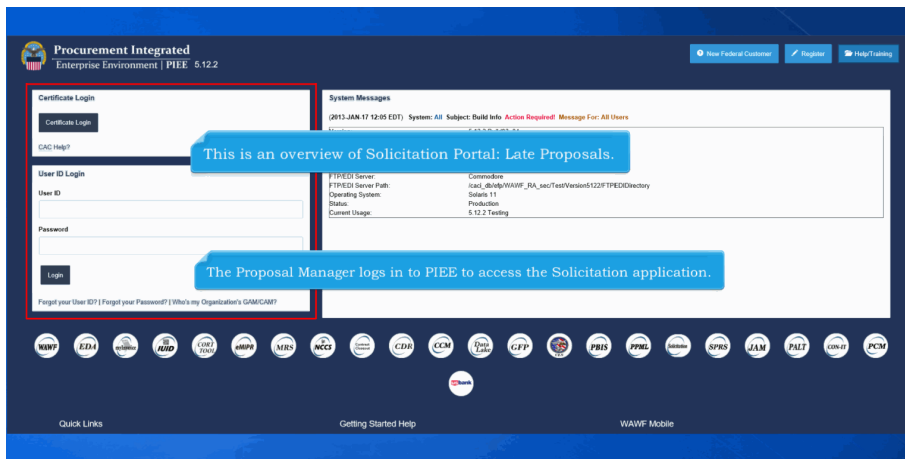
Procurement Integrated Enterprise Environment | PIEE 5.12.2

New Federal Customer Register Help/Training

Certificate Login

Certificate Login

CAC Help?

User ID Login

User ID

Password

Login

Forgot your User ID? | Forgot your Password? | Who's my Organization's GAM/CAM?

System Messages

(2013-JAN-17 12:05 EDT) System: All Subject: Build Info Action Required! Message For: All Users

This is an overview of Solicitation Portal: Late Proposals.

| FTP/EDI Server: | Commodore |
|---|---|
| FTP/EDI Server Path: | /cacl_db/efp/WAWF_RA_sec/Test/Version5122/FTPEDIDirectory |
| Operating System: | Solaris 11 |
| Status: | Production |
| Current Usage: | 5.12.2 Testing |

The Proposal Manager logs in to PIEE to access the Solicitation application.

WAWF EDA myInvoice IUID CORT TOOL eMIPR MRS NCCS CDR CCM Data Lake GFP PBIS PPMRL Solicitation SPRS JAM PALT CON-IT PCM

Quick Links Getting Started Help WAWF Mobile